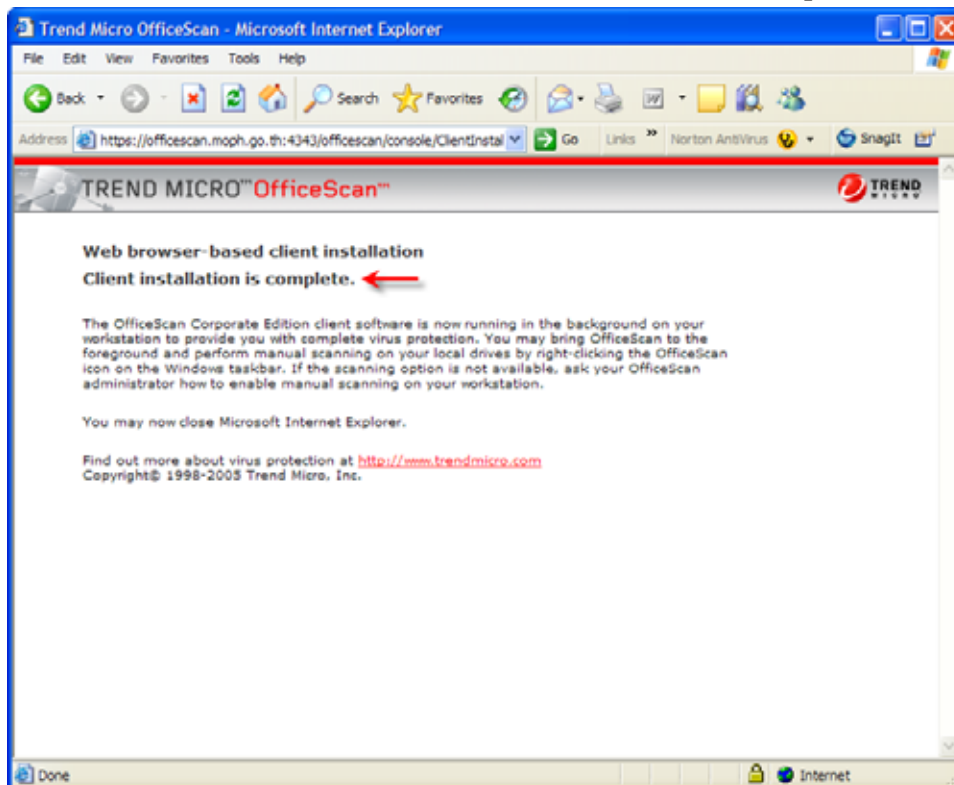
Trend Micro OfficeScan - Microsoft Internet Explorer

File Edit View Favorites Tools Help

Back Search Favorites

Address https://officescan.moph.go.th:4343/officescan/console/ClientInstal Go Links » Norton AntiVirus SnagIt

TREND MICRO™ OfficeScan™

TREND MICRO

Web browser-based client installation

Client installation is complete.

The OfficeScan Corporate Edition client software is now running in the background on your workstation to provide you with complete virus protection. You may bring OfficeScan to the foreground and perform manual scanning on your local drives by right-clicking the OfficeScan icon on the Windows taskbar. If the scanning option is not available, ask your OfficeScan administrator how to enable manual scanning on your workstation.

You may now close Microsoft Internet Explorer.

Find out more about virus protection at http://www.trendmicro.com
Copyright© 1998-2005 Trend Micro, Inc.

Done Internet